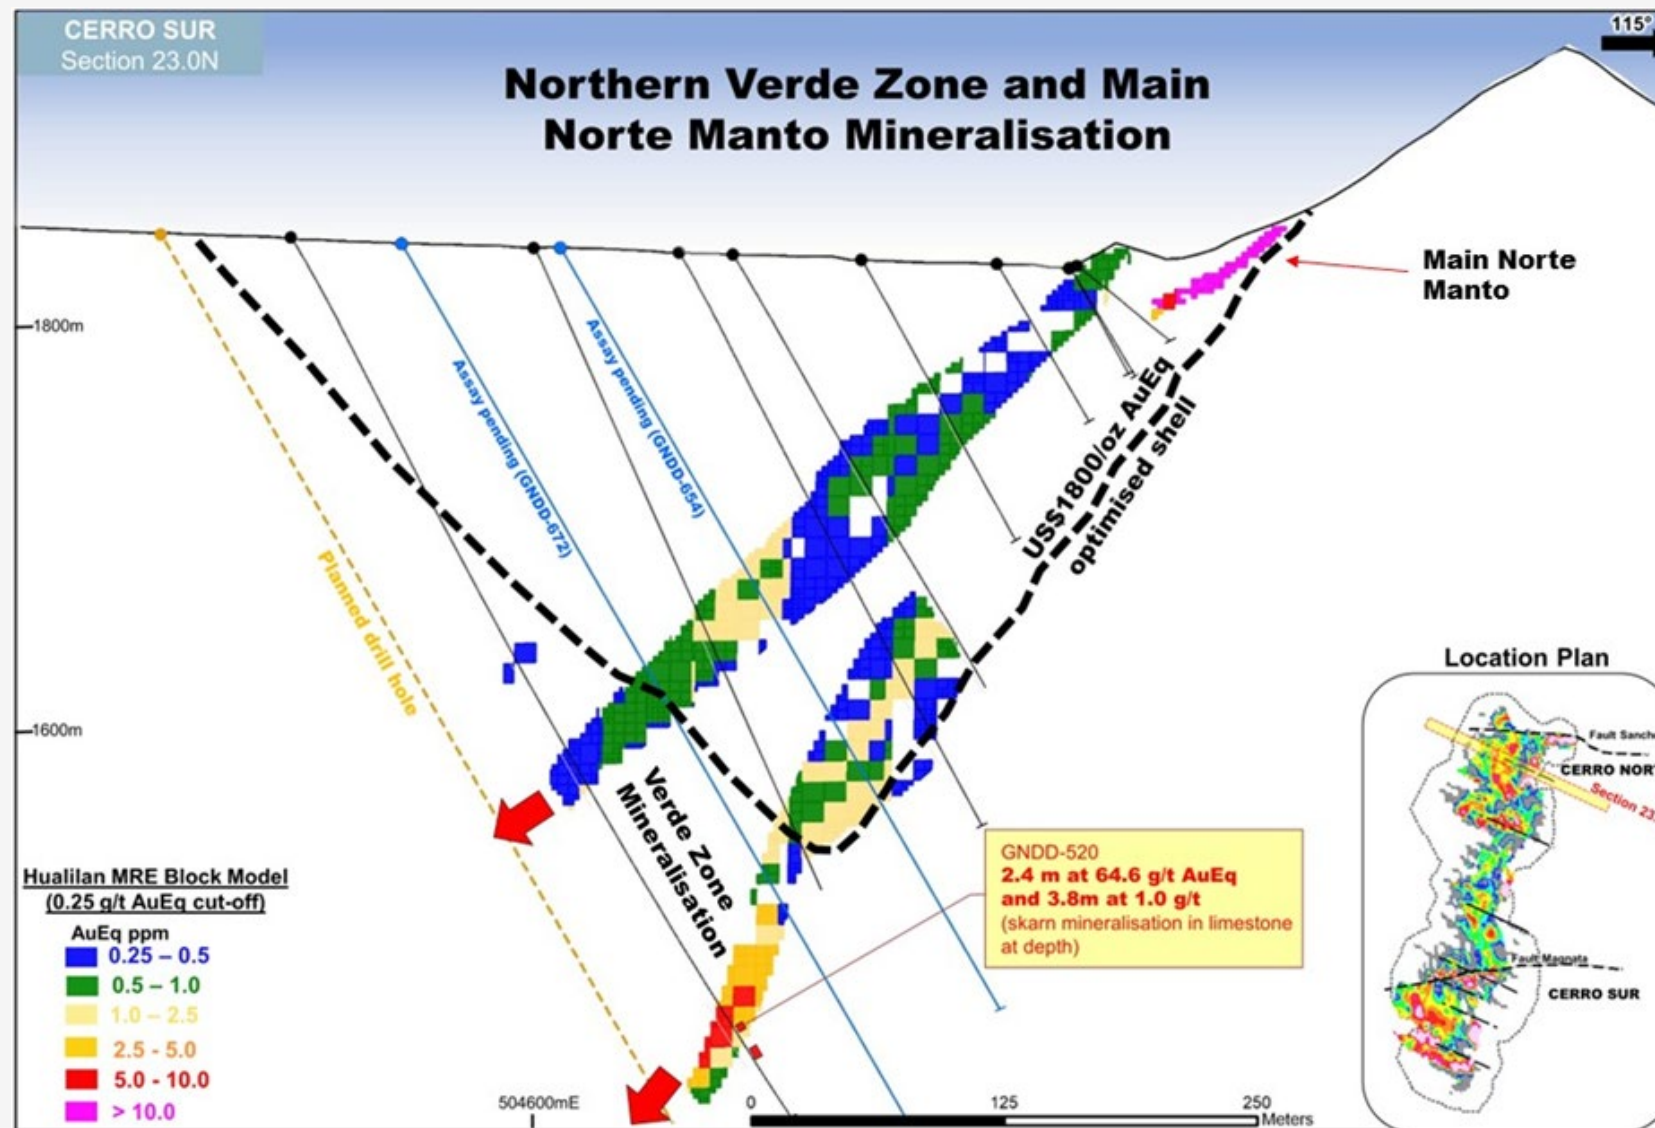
CERRO SUR
Section 23.0N

115°

Northern Verde Zone and Main Norte Manto Mineralisation

Main Norte Manto

1800m

1600m

Assay pending (GNDD-672)

Assay pending (GNDD-654)

US$1800/oz AuEq optimised shell

Planned drill hole

Verde Zone Mineralisation

GNDD-520
2.4 m at 64.6 g/t AuEq
and 3.8m at 1.0 g/t
(skarn mineralisation in limestone at depth)

Location Plan

Fault Sanch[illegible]

CERRO NORT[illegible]

Section 23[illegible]

Fault Magnata

CERRO SUR

Hualilan MRE Block Model
(0.25 g/t AuEq cut-off)

AuEq ppm
0.25 – 0.5
0.5 – 1.0
1.0 – 2.5
2.5 - 5.0
5.0 - 10.0
> 10.0

504600mE

0
125
250
Meters